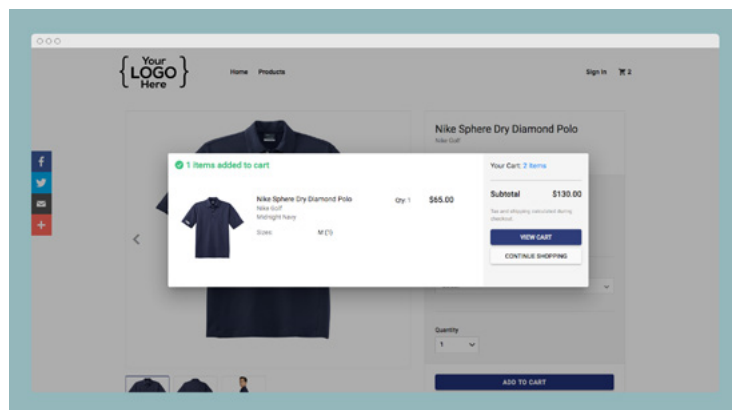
{Your LOGO Here}

Home Products

Sign In 2

Nike Sphere Dry Diamond Polo
Nike Golf

1 Items added to cart

Nike Sphere Dry Diamond Polo
Nike Golf
Midnight Navy

Sizes: M (1)

Qty: 1

$65.00

Your Cart: 2 Items

Subtotal $130.00

Tax and shipping calculated during checkout

VIEW CART

CONTINUE SHOPPING

Quantity
1

ADD TO CART